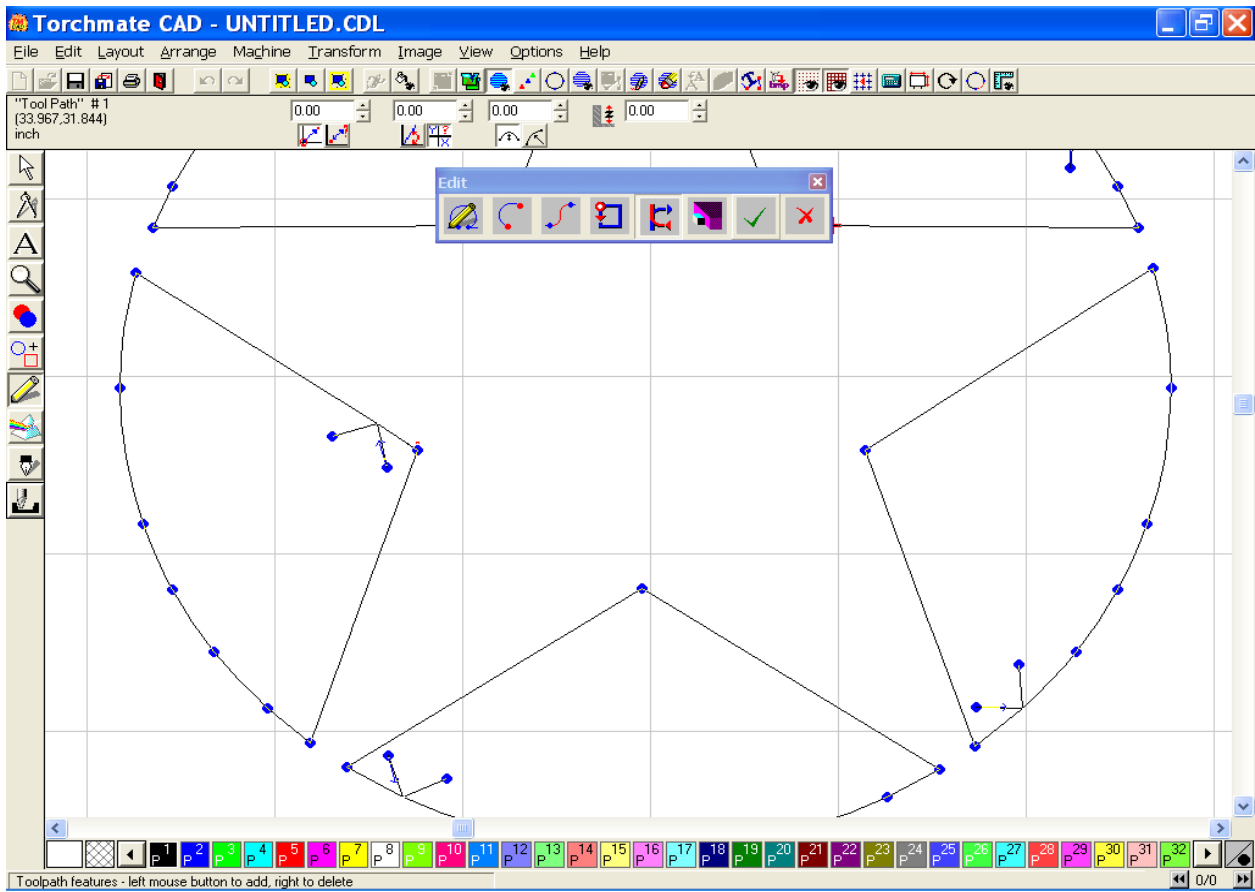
Torchmate CAD - UNTITLED.CDL

File Edit Layout Arrange Machine Transform Image View Options Help

"Tool Path" # 1
(33.967,31.844)
inch

0.00
0.00
0.00
0.00

Edit

P 1 P 2 P 3 P 4 P 5 P 6 P 7 P 8 P 9 P 10 P 11 P 12 P 13 P 14 P 15 P 16 P 17 P 18 P 19 P 20 P 21 P 22 P 23 P 24 P 25 P 26 P 27 P 28 P 29 P 30 P 31 P 32

Toolpath features - left mouse button to add, right to delete

0/0